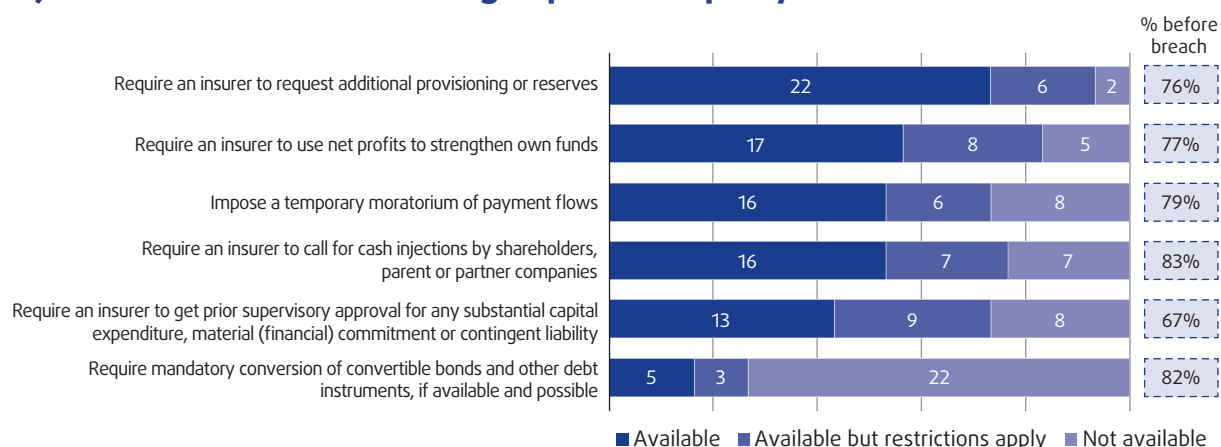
% before breach

| | Available | Available but restrictions apply | Not available | % before breach |
|---|---|---|---|---|
| Require an insurer to request additional provisioning or reserves | 22 | 6 | 2 | 76% |
| Require an insurer to use net profits to strengthen own funds | 17 | 8 | 5 | 77% |
| Impose a temporary moratorium of payment flows | 16 | 6 | 8 | 79% |
| Require an insurer to call for cash injections by shareholders, parent or partner companies | 16 | 7 | 7 | 83% |
| Require an insurer to get prior supervisory approval for any substantial capital expenditure, material (financial) commitment or contingent liability | 13 | 9 | 8 | 67% |
| Require mandatory conversion of convertible bonds and other debt instruments, if available and possible | 5 | 3 | 22 | 82% |

Available   Available but restrictions apply   Not available